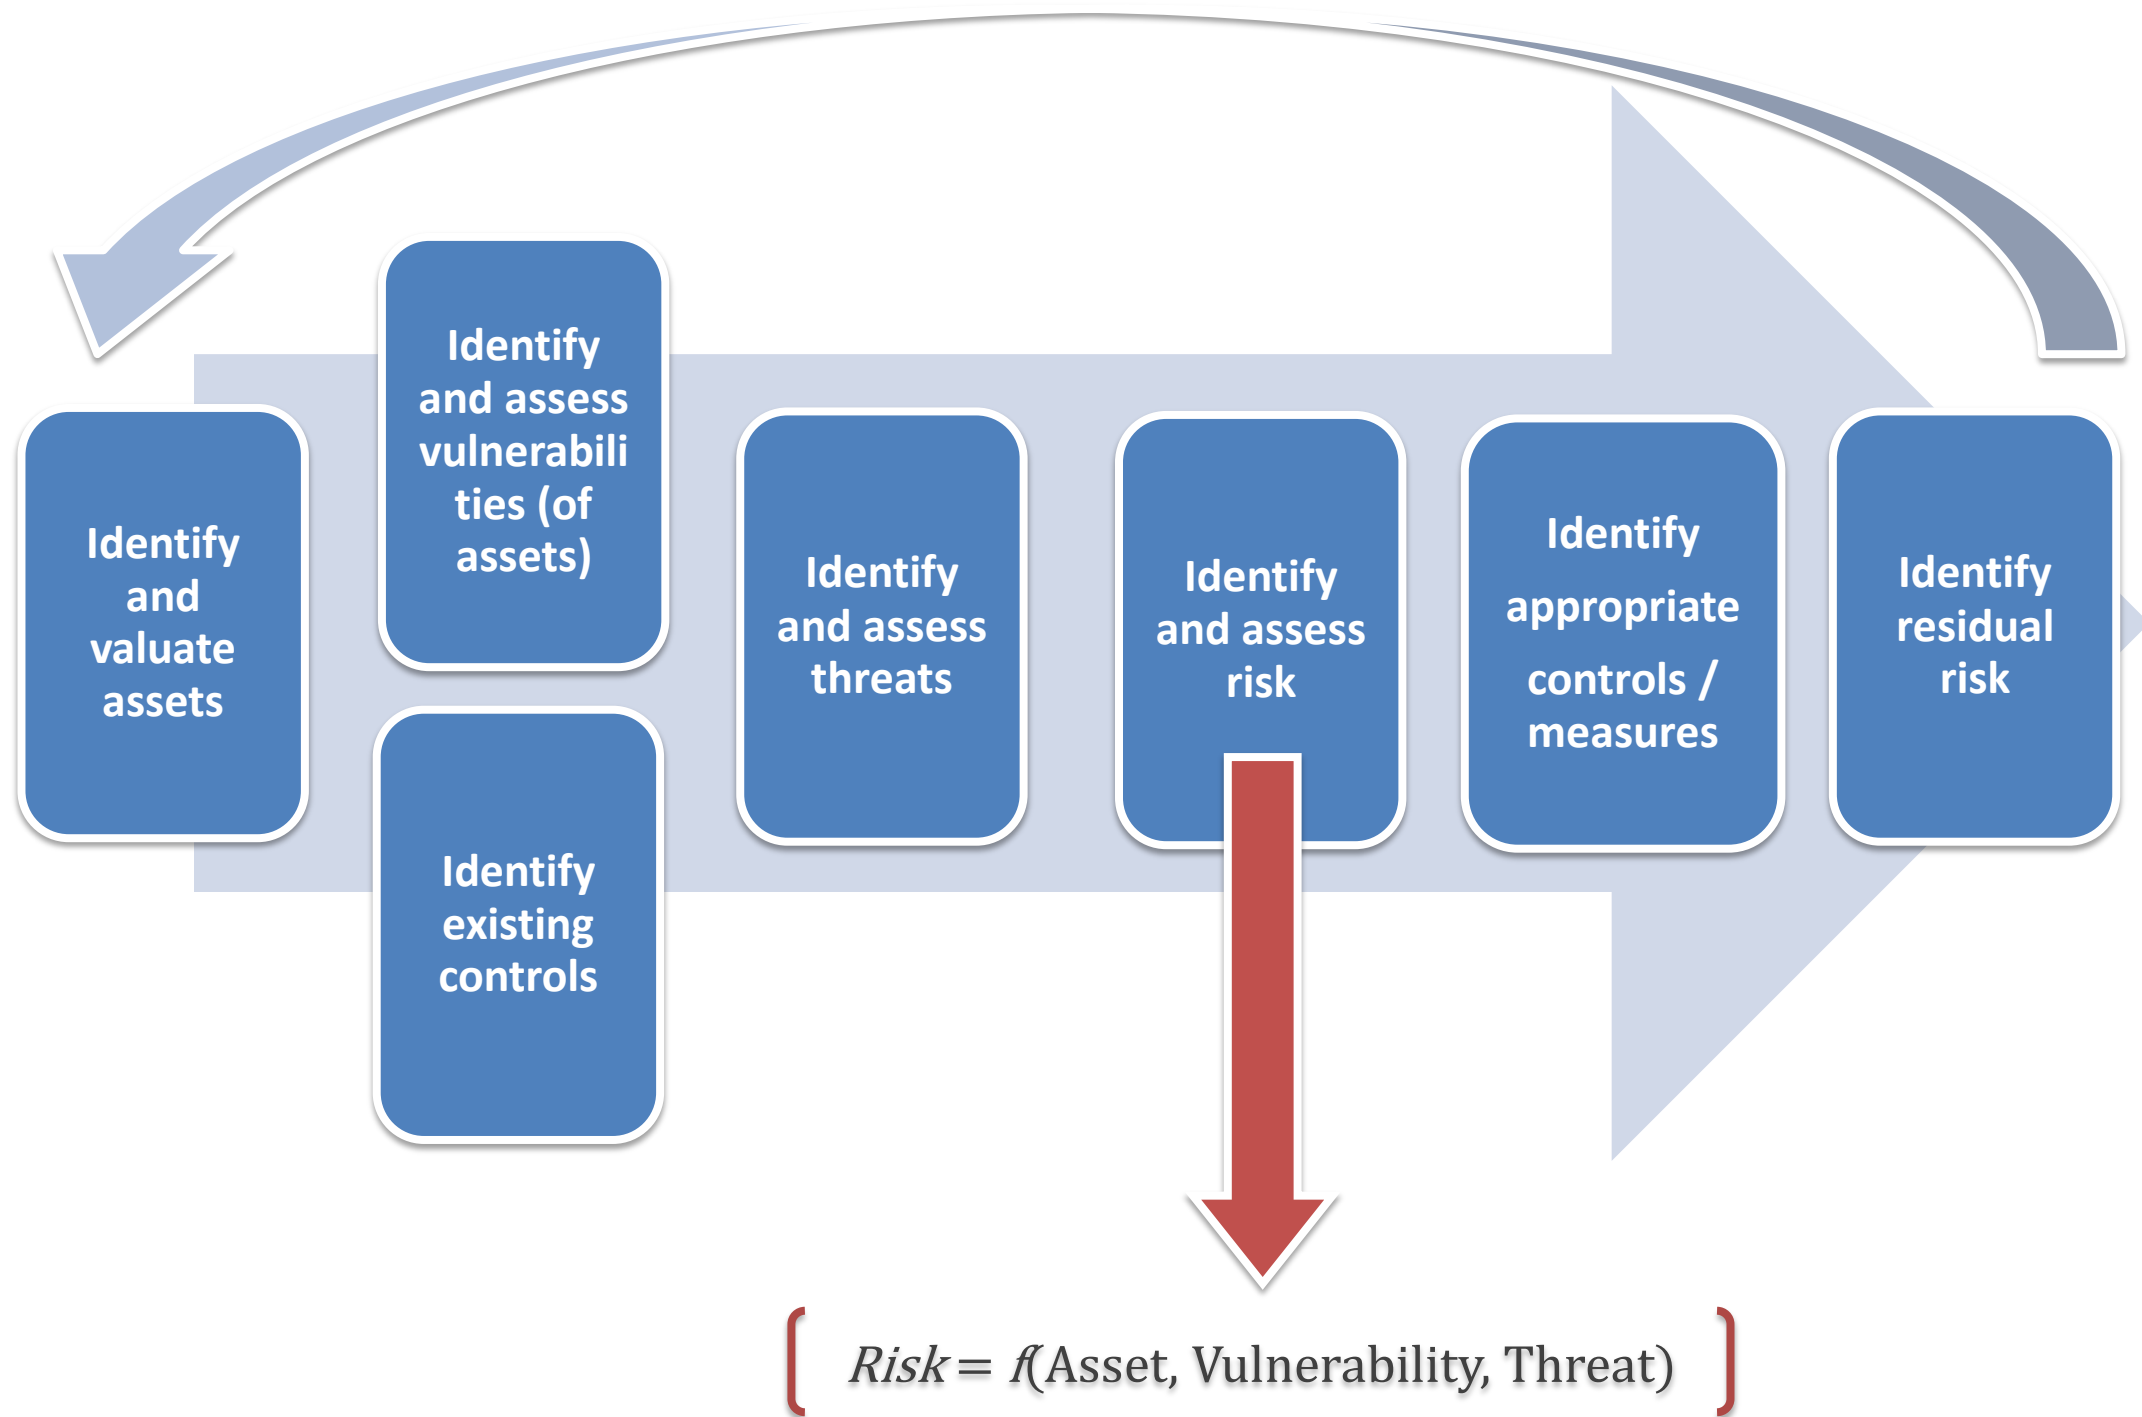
Identify and valuate assets

Identify and assess vulnerabilities (of assets)

Identify existing controls

Identify and assess threats

Identify and assess risk

Identify appropriate controls / measures

Identify residual risk

$Risk = f(\text{Asset, Vulnerability, Threat})$